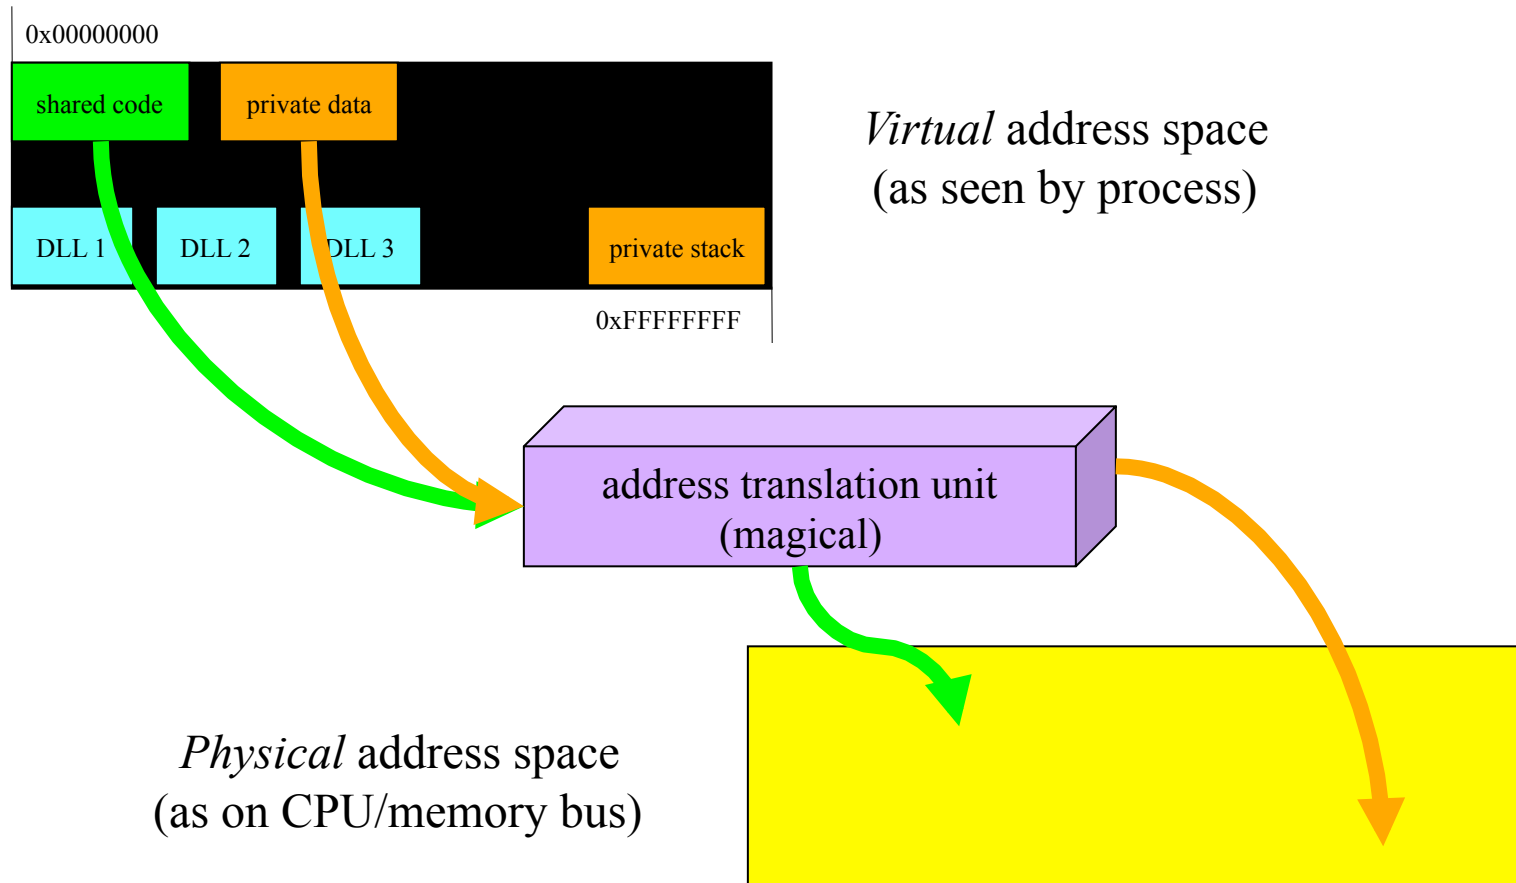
0x00000000

shared code

private data

DLL 1

DLL 2

DLL 3

private stack

0xFFFFFFFF

*Virtual* address space
(as seen by process)

address translation unit
(magical)

*Physical* address space
(as on CPU/memory bus)